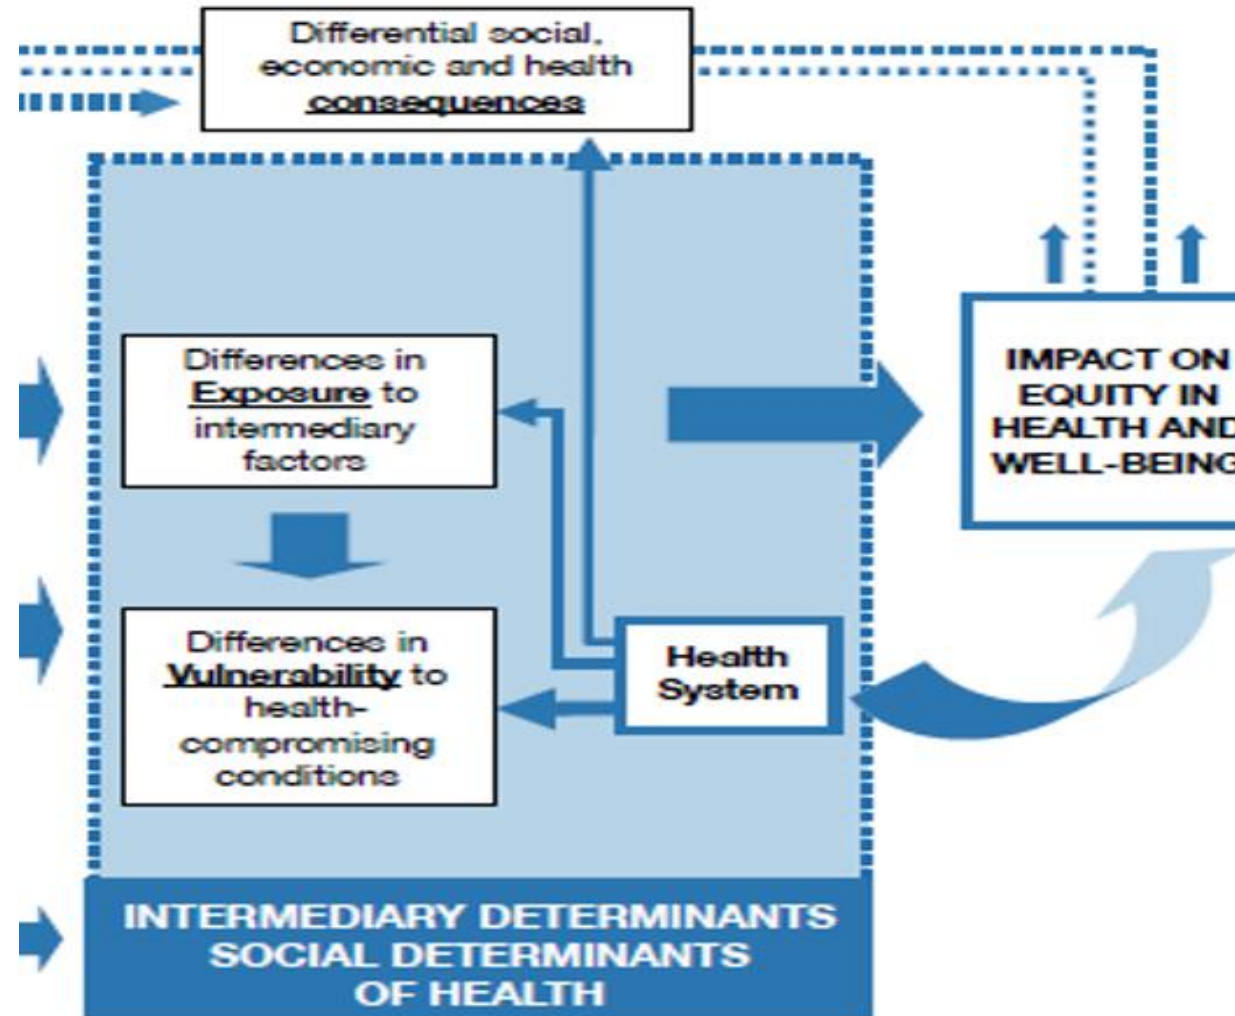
Differential social, economic and health consequences

Differences in Exposure to intermediary factors

Differences in Vulnerability to health-compromising conditions

Health System

IMPACT ON EQUITY IN HEALTH AND WELL-BEING

INTERMEDIARY DETERMINANTS SOCIAL DETERMINANTS OF HEALTH